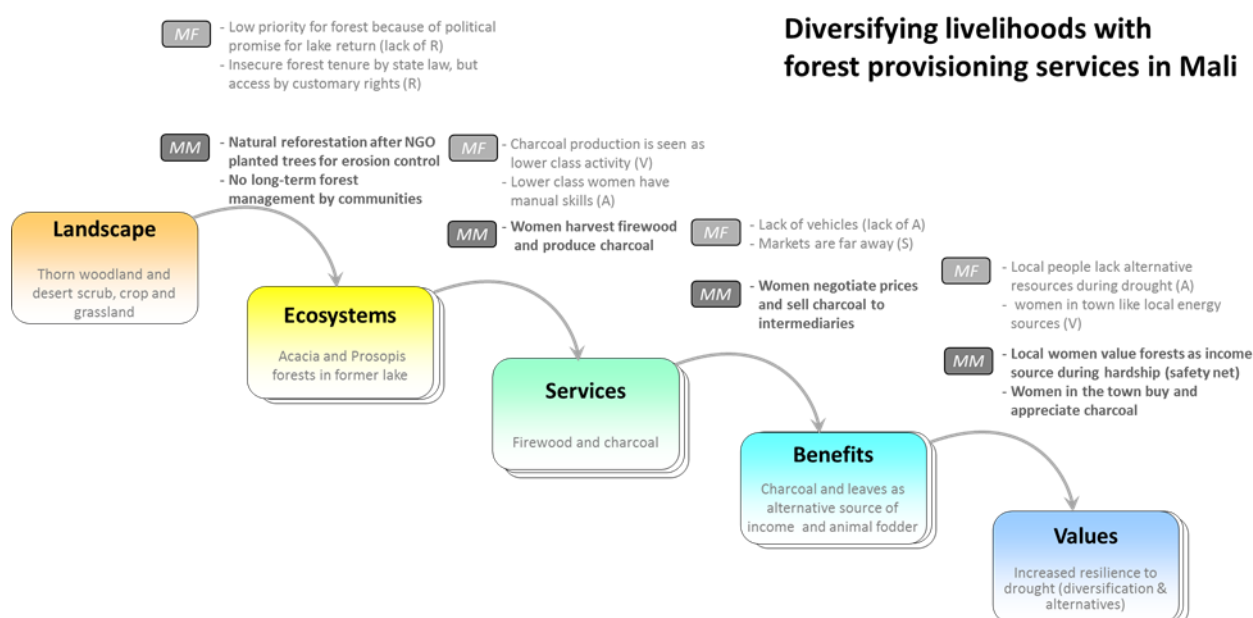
Diversifying livelihoods with forest provisioning services in Mali

MF
- Low priority for forest because of political promise for lake return (lack of R)
- Insecure forest tenure by state law, but access by customary rights (R)

MM
- Natural reforestation after NGO planted trees for erosion control
- No long-term forest management by communities

MF
- Charcoal production is seen as lower class activity (V)
- Lower class women have manual skills (A)

MM
- Women harvest firewood and produce charcoal

MF
- Lack of vehicles (lack of A)
- Markets are far away (S)

MM
- Women negotiate prices and sell charcoal to intermediaries

MF
- Local people lack alternative resources during drought (A)
- women in town like local energy sources (V)

MM
- Local women value forests as income source during hardship (safety net)
- Women in the town buy and appreciate charcoal

Landscape
Thorn woodland and desert scrub, crop and grassland

Ecosystems
Acacia and Prosopis forests in former lake

Services
Firewood and charcoal

Benefits
Charcoal and leaves as alternative source of income and animal fodder

Values
Increased resilience to drought (diversification & alternatives)